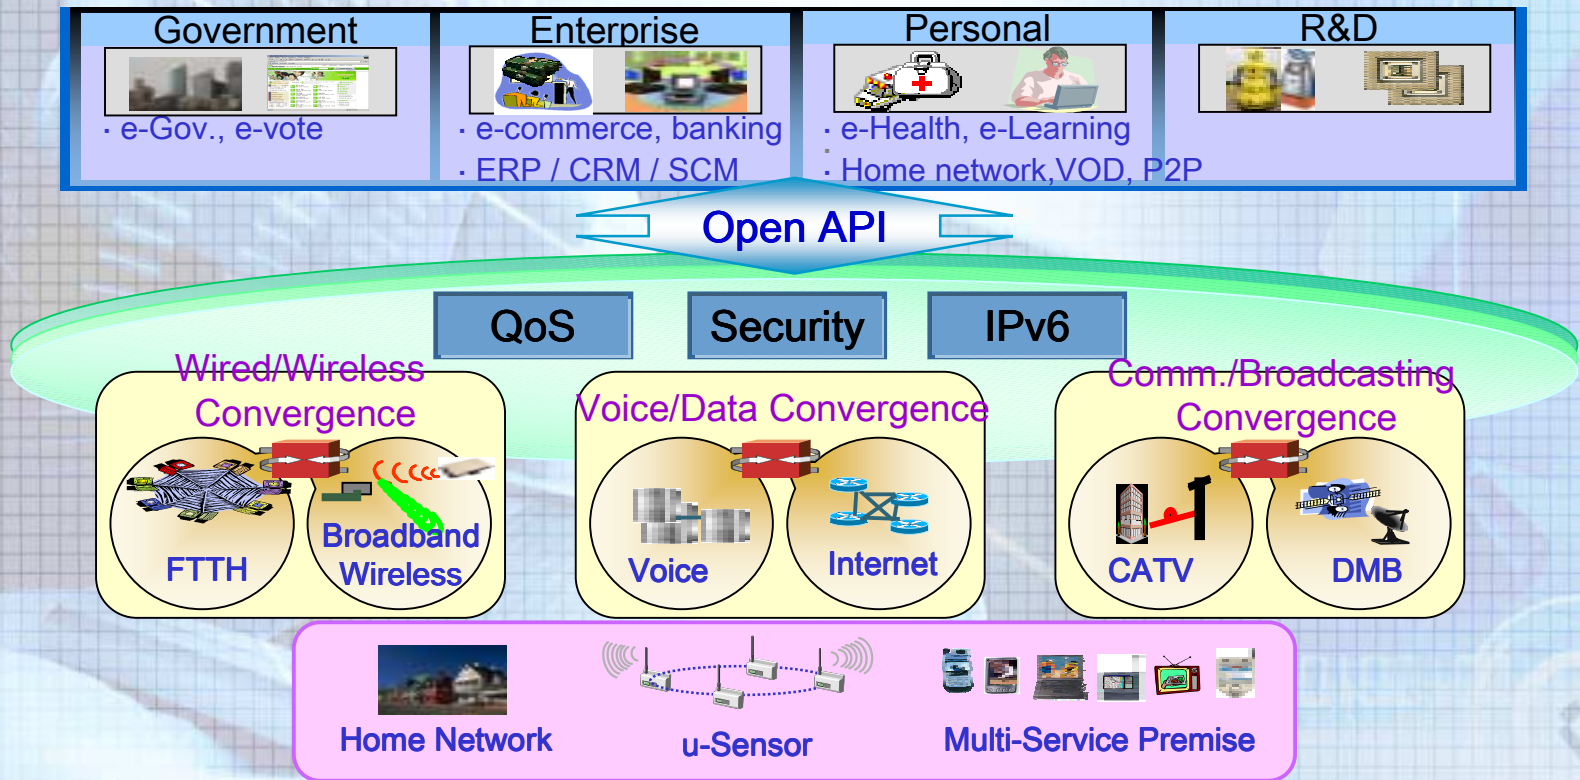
Government

· e-Gov., e-vote

Enterprise

· e-commerce, banking

· ERP / CRM / SCM

Personal

· e-Health, e-Learning

· Home network,VOD, P2P

R&D

Open API

QoS

Security

IPv6

Wired/Wireless Convergence

FTTH

Broadband Wireless

Voice/Data Convergence

Voice

Internet

Comm./Broadcasting Convergence

CATV

DMB

Home Network

u-Sensor

Multi-Service Premise